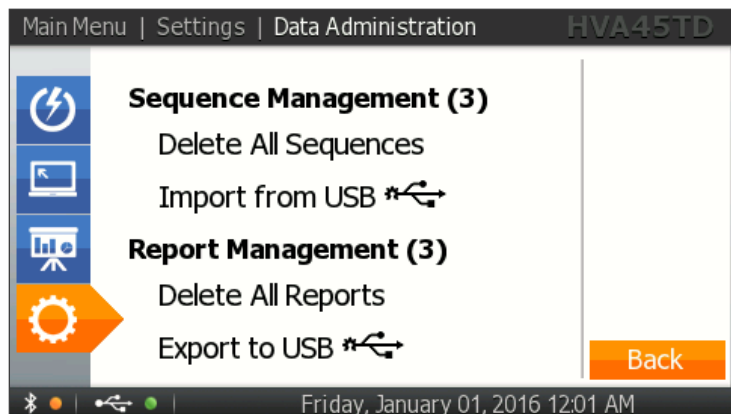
Main Menu | Settings | Data Administration HVA45TD

Sequence Management (3)

Delete All Sequences

Import from USB

Report Management (3)

Delete All Reports

Export to USB

Back

Friday, January 01, 2016 12:01 AM